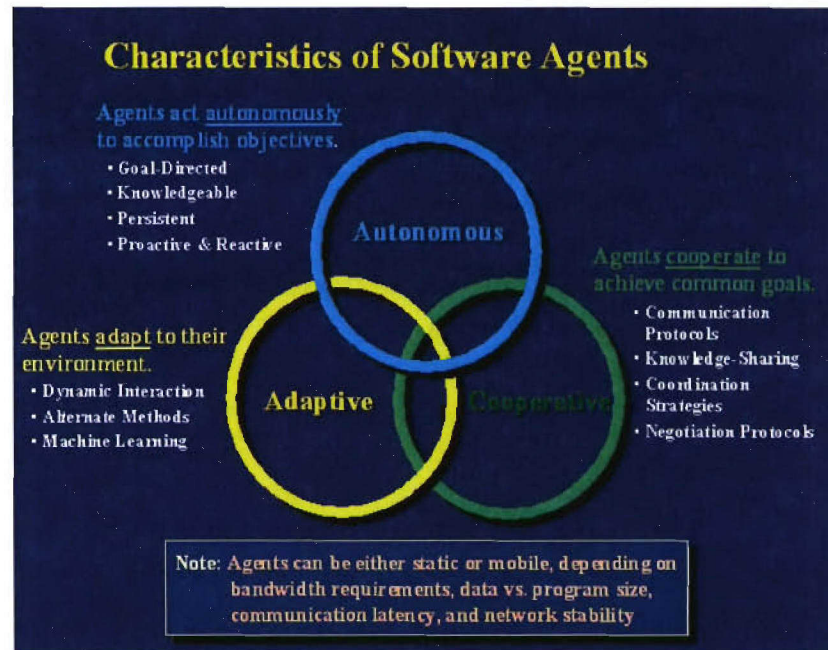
Characteristics of Software Agents

Agents act autonomously to accomplish objectives.
• Goal-Directed
• Knowledgeable
• Persistent
• Proactive & Reactive

Autonomous

Agents cooperate to achieve common goals.
• Communication Protocols
• Knowledge-Sharing
• Coordination Strategies
• Negotiation Protocols

Agents adapt to their environment.
• Dynamic Interaction
• Alternate Methods
• Machine Learning

Adaptive

Cooperative

Note: Agents can be either static or mobile, depending on bandwidth requirements, data vs. program size, communication latency, and network stability